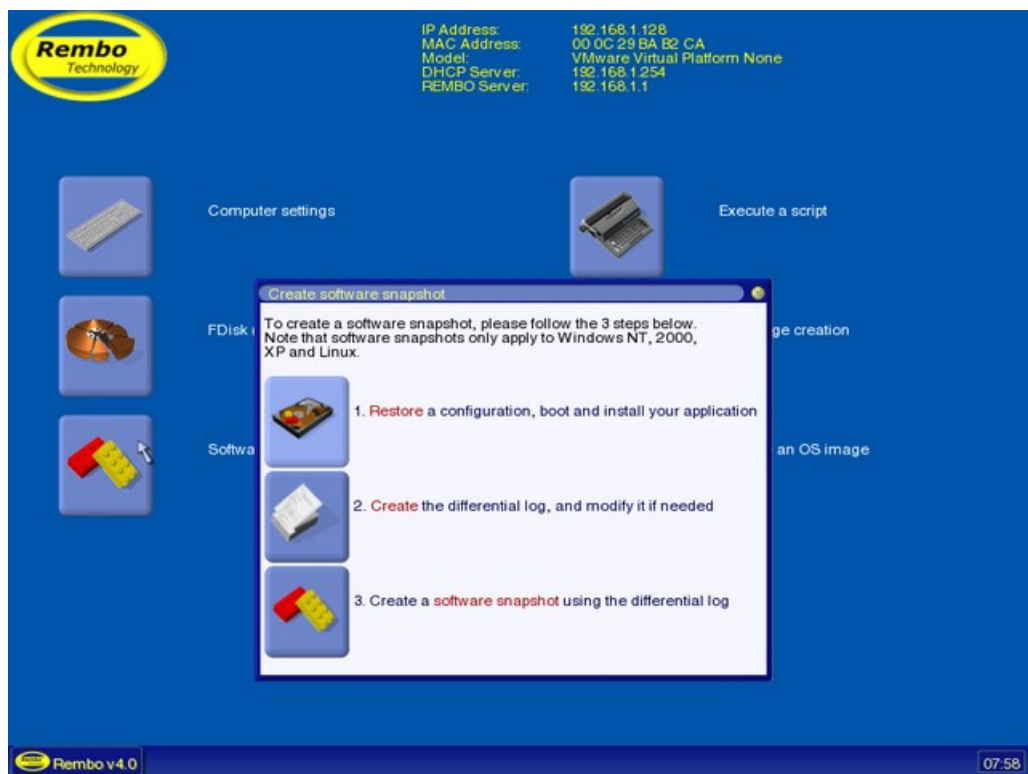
Rembo
Technology

| IP Address: | 192.168.1.128 |
|---|---|
| MAC Address: | 00 0C 29 BA B2 CA |
| Model: | VMware Virtual Platform None |
| DHCP Server: | 192.168.1.254 |
| REMBO Server: | 192.168.1.1 |

Computer settings

Execute a script

FDisk

ge creation

Softwa

an OS image

Create software snapshot

To create a software snapshot, please follow the 3 steps below. Note that software snapshots only apply to Windows NT, 2000, XP and Linux.

1. Restore a configuration, boot and install your application

2. Create the differential log, and modify it if needed

3. Create a software snapshot using the differential log

Rembo v4.0

07:58